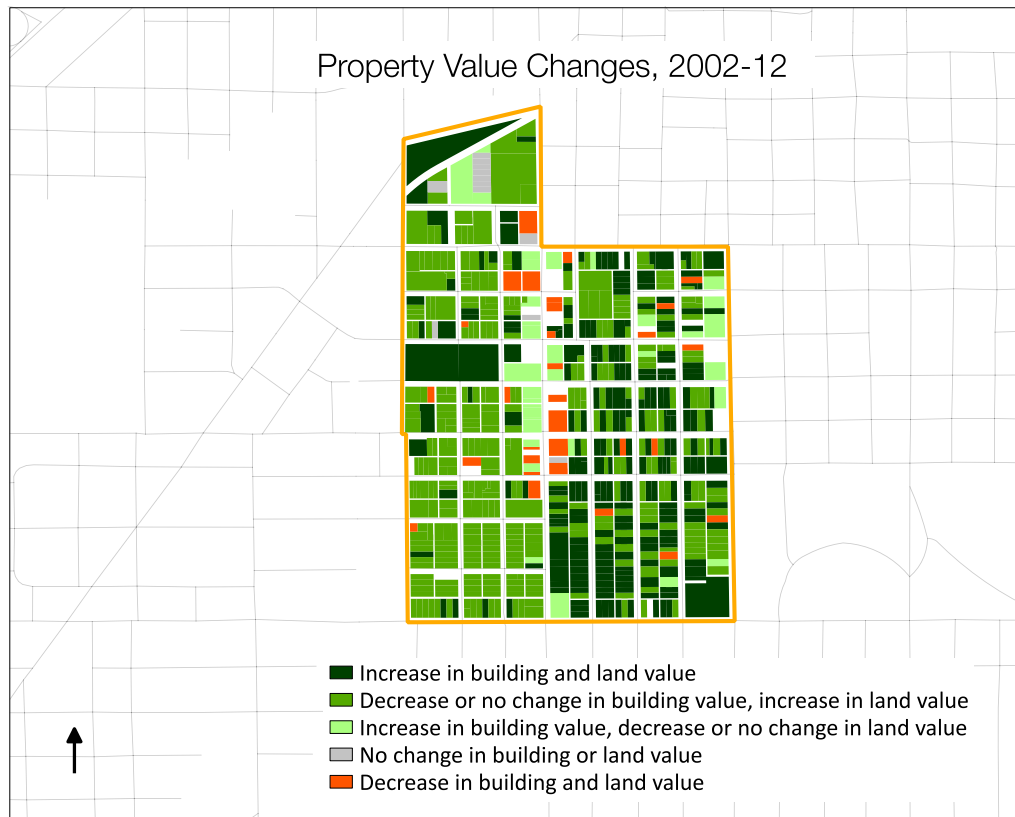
Property Value Changes, 2002-12

Increase in building and land value
Decrease or no change in building value, increase in land value
Increase in building value, decrease or no change in land value
No change in building or land value
Decrease in building and land value